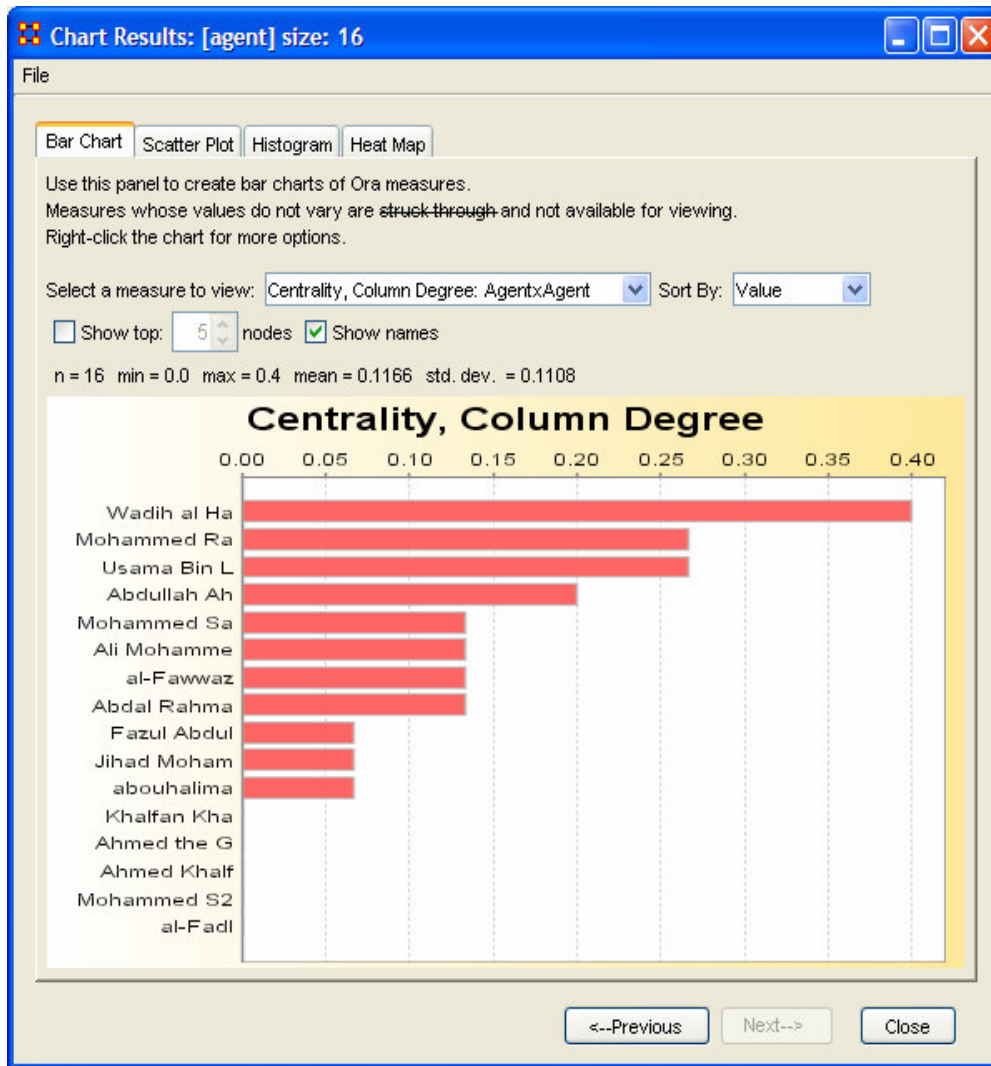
Chart Results: [agent] size: 16

File

Bar Chart | Scatter Plot | Histogram | Heat Map

Use this panel to create bar charts of Ora measures.
Measures whose values do not vary are struck through and not available for viewing.
Right-click the chart for more options.

Select a measure to view: Centrality, Column Degree: AgentxAgent Sort By: Value

Show top: 5 nodes Show names

n = 16 min = 0.0 max = 0.4 mean = 0.1166 std. dev. = 0.1108

Centrality, Column Degree

0.00 0.05 0.10 0.15 0.20 0.25 0.30 0.35 0.40

Wadih al Ha
Mohammed Ra
Usama Bin L
Abdullah Ah
Mohammed Sa
Ali Mohamme
al-Fawwaz
Abdal Rahma
Fazul Abdul
Jihad Moham
abouhalima
Khalfan Kha
Ahmed the G
Ahmed Khalf
Mohammed S2
al-Fadl

<--Previous Next--> Close